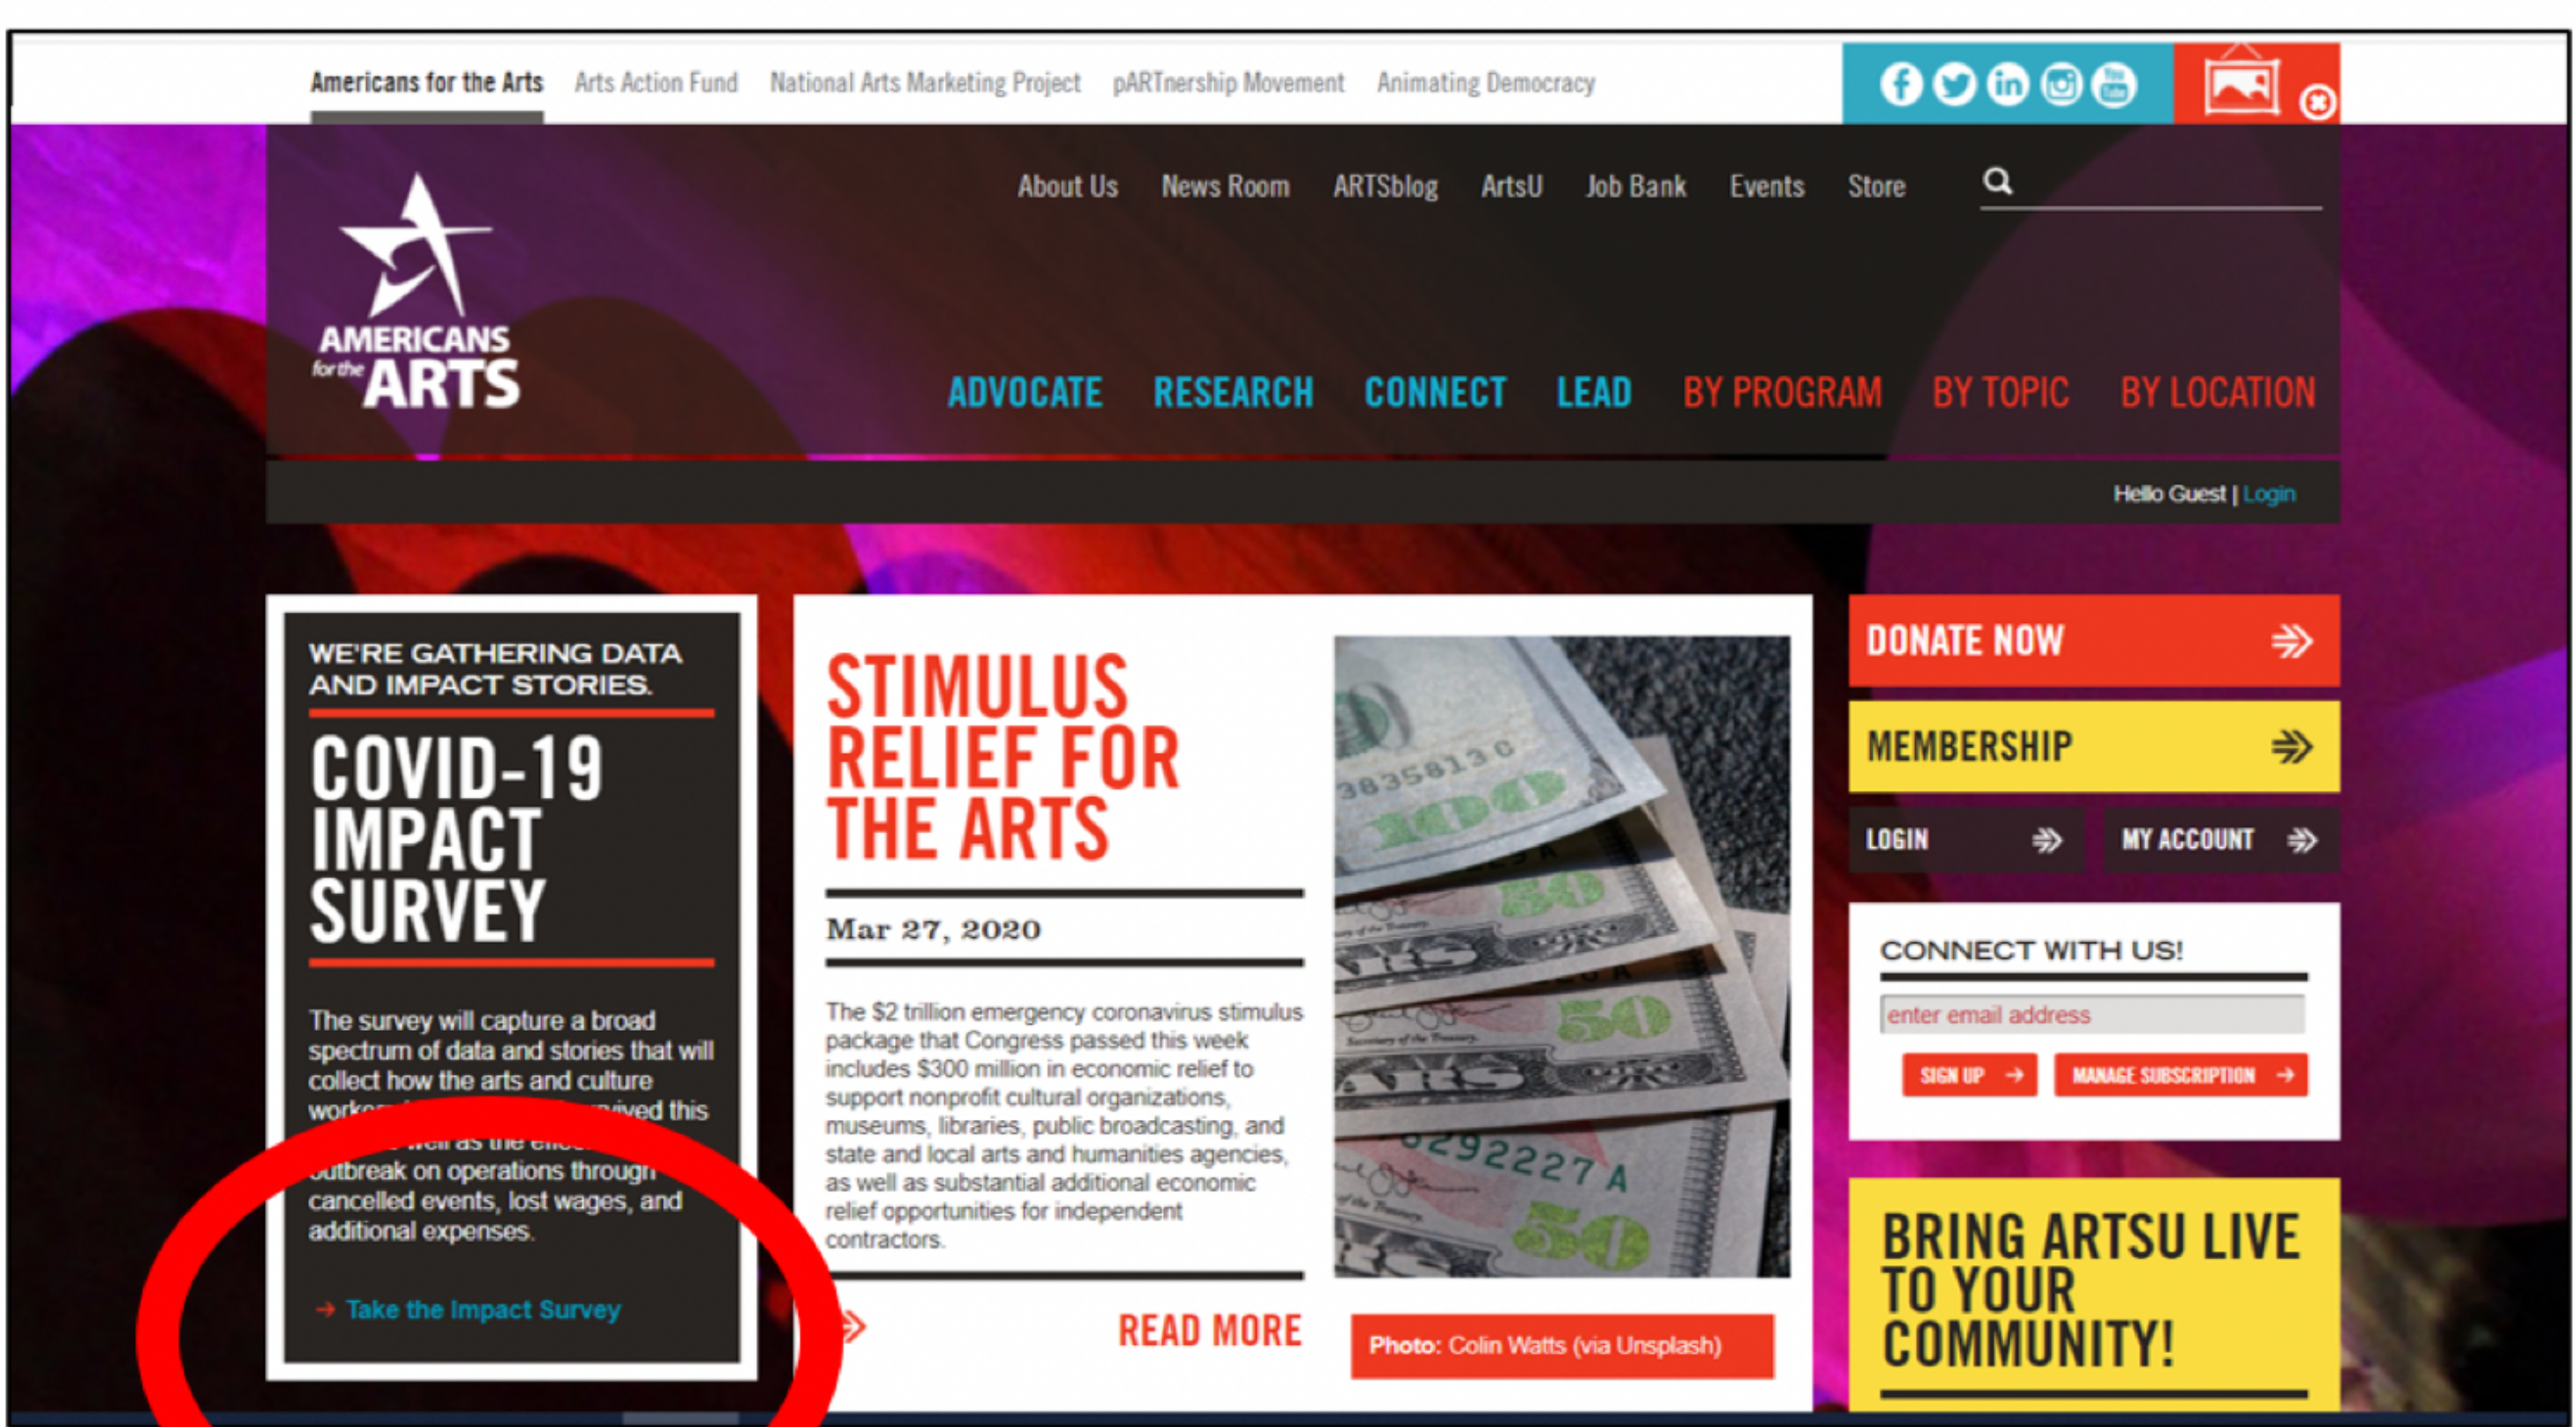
Americans for the Arts Arts Action Fund National Arts Marketing Project pARTnership Movement Animating Democracy

About Us News Room ARTSblog ArtsU Job Bank Events Store

AMERICANS for the ARTS

ADVOCATE RESEARCH CONNECT LEAD BY PROGRAM BY TOPIC BY LOCATION

Hello Guest | Login

WE'RE GATHERING DATA AND IMPACT STORIES.

COVID-19 IMPACT SURVEY

The survey will capture a broad spectrum of data and stories that will collect how the arts and culture work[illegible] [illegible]ived this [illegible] well as the effe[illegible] outbreak on operations through cancelled events, lost wages, and additional expenses.

→ Take the Impact Survey

STIMULUS RELIEF FOR THE ARTS

Mar 27, 2020

The $2 trillion emergency coronavirus stimulus package that Congress passed this week includes $300 million in economic relief to support nonprofit cultural organizations, museums, libraries, public broadcasting, and state and local arts and humanities agencies, as well as substantial additional economic relief opportunities for independent contractors.

READ MORE

Photo: Colin Watts (via Unsplash)

DONATE NOW

MEMBERSHIP

LOGIN

MY ACCOUNT

CONNECT WITH US!

enter email address

SIGN UP →

MANAGE SUBSCRIPTION →

BRING ARTSU LIVE TO YOUR COMMUNITY!